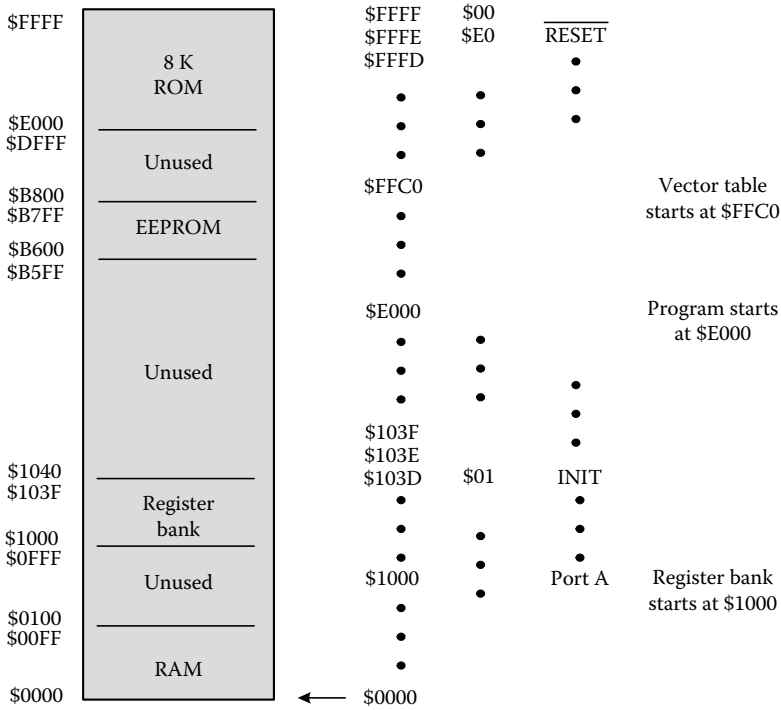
$FFFF
8 K
ROM
$E000
$DFFF
Unused
$B800
$B7FF
EEPROM
$B600
$B5FF
Unused
$1040
$103F
Register bank
$1000
$0FFF
Unused
$0100
$00FF
RAM
$0000

$FFFF $00
$FFFE $E0 $\overline{RESET}$
$FFFD
$FFC0
$E000
$103F
$103E
$103D $01 INIT
$1000 Port A
$0000

Vector table starts at $FFC0

Program starts at $E000

Register bank starts at $1000